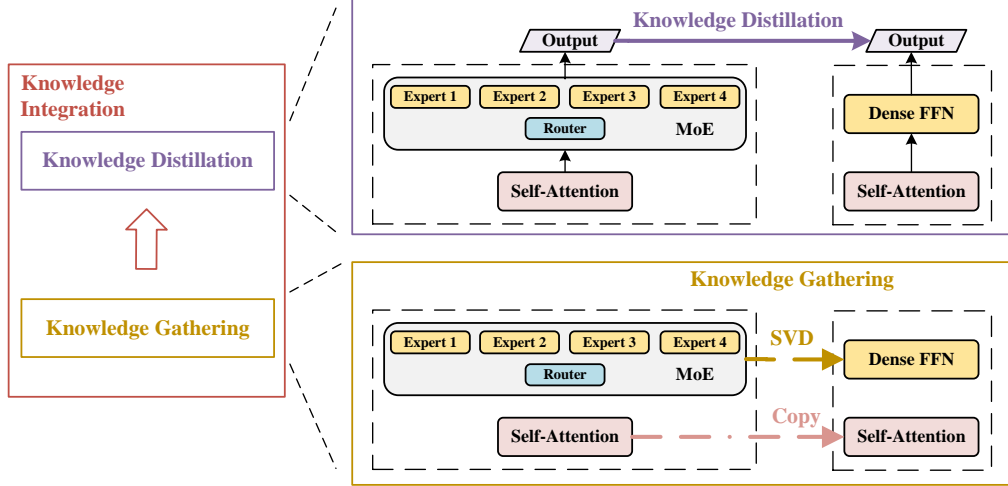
Knowledge Integration

Knowledge Distillation

Knowledge Gathering

Knowledge Distillation

Output

Expert 1
Expert 2
Expert 3
Expert 4

Router

MoE

Self-Attention

Output

Dense FFN

Self-Attention

Knowledge Gathering

Expert 1
Expert 2
Expert 3
Expert 4

Router

MoE

Self-Attention

SVD

Copy

Dense FFN

Self-Attention